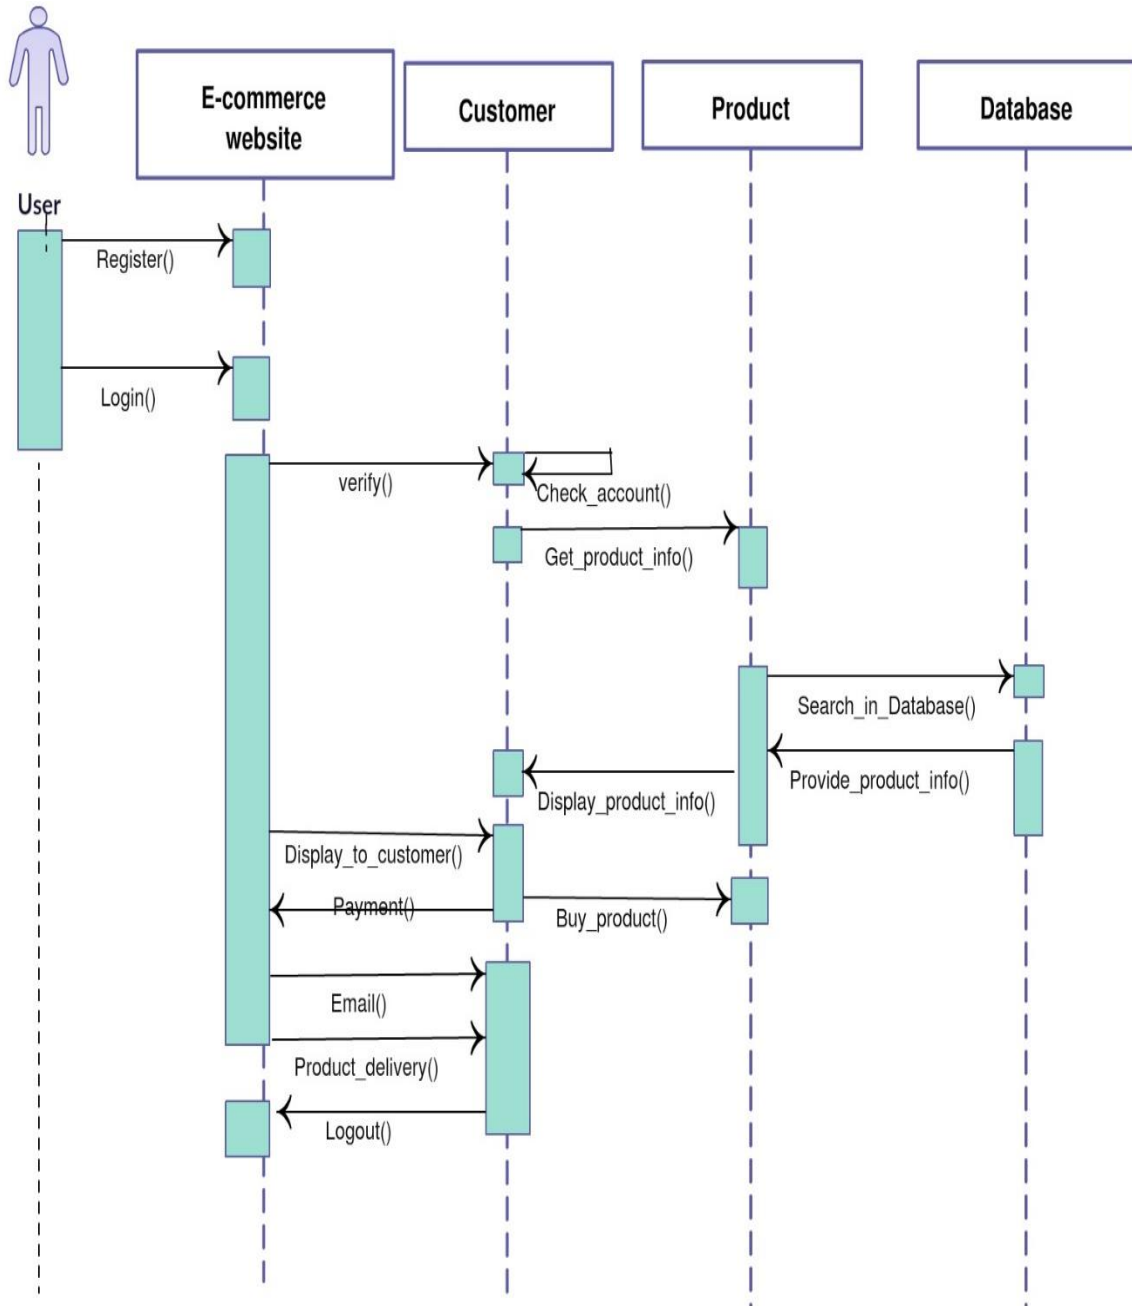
E-commerce website

Customer

Product

Database

User

Register()

Login()

verify()

Check_account()

Get_product_info()

Search_in_Database()

Provide_product_info()

Display_product_info()

Display_to_customer()

Payment()

Buy_product()

Email()

Product_delivery()

Logout()